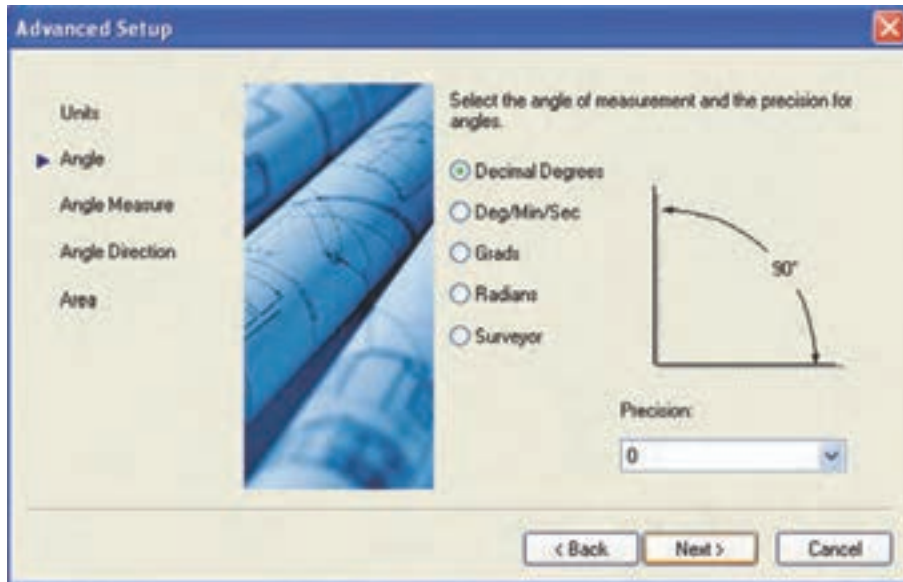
Advanced Setup

Units

Angle

Angle Measure

Angle Direction

Area

Select the angle of measurement and the precision for angles.

Decimal Degrees

Deg/Min/Sec

Grads

Radians

Surveyor

90°

Precision:

0

< Back

Next >

Cancel